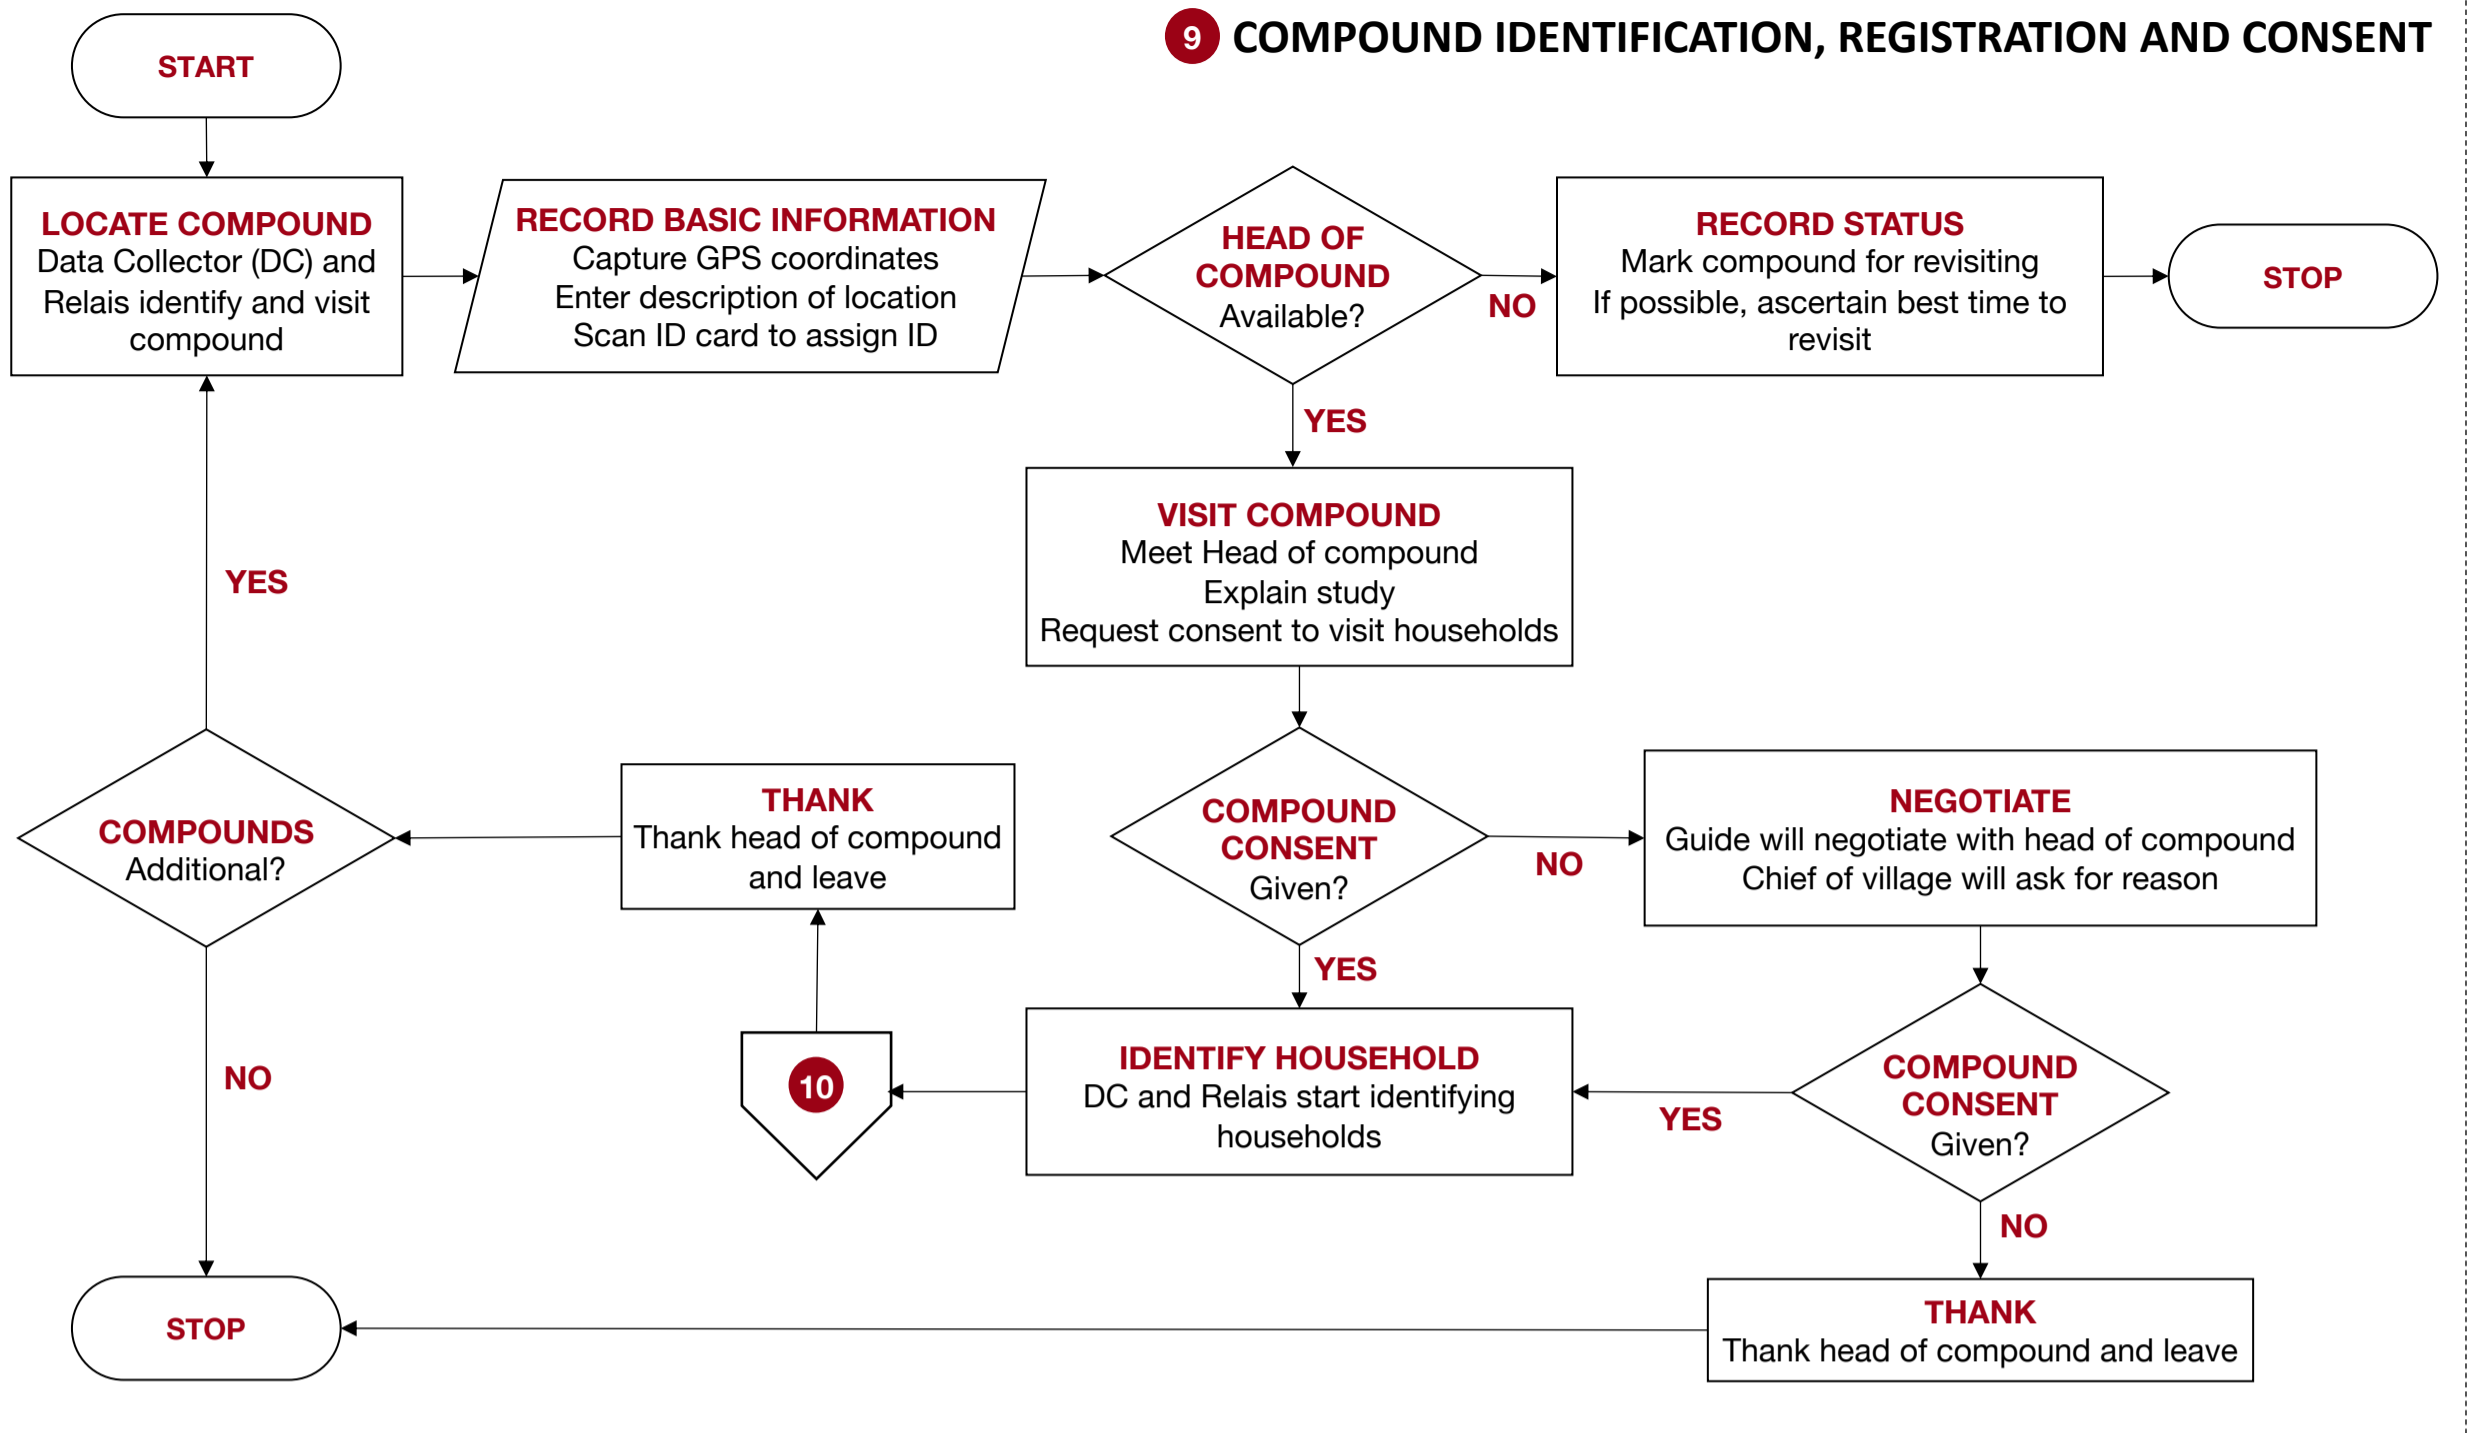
9 COMPOUND IDENTIFICATION, REGISTRATION AND CONSENT

START

LOCATE COMPOUND
Data Collector (DC) and Relais identify and visit compound

RECORD BASIC INFORMATION
Capture GPS coordinates
Enter description of location
Scan ID card to assign ID

HEAD OF COMPOUND
Available?

NO

RECORD STATUS
Mark compound for revisiting
If possible, ascertain best time to revisit

STOP

YES

VISIT COMPOUND
Meet Head of compound
Explain study
Request consent to visit households

YES

COMPOUNDS
Additional?

THANK
Thank head of compound and leave

COMPOUND CONSENT
Given?

NO

NEGOTIATE
Guide will negotiate with head of compound
Chief of village will ask for reason

YES

NO

10

IDENTIFY HOUSEHOLD
DC and Relais start identifying households

YES

COMPOUND CONSENT
Given?

NO

STOP

THANK
Thank head of compound and leave